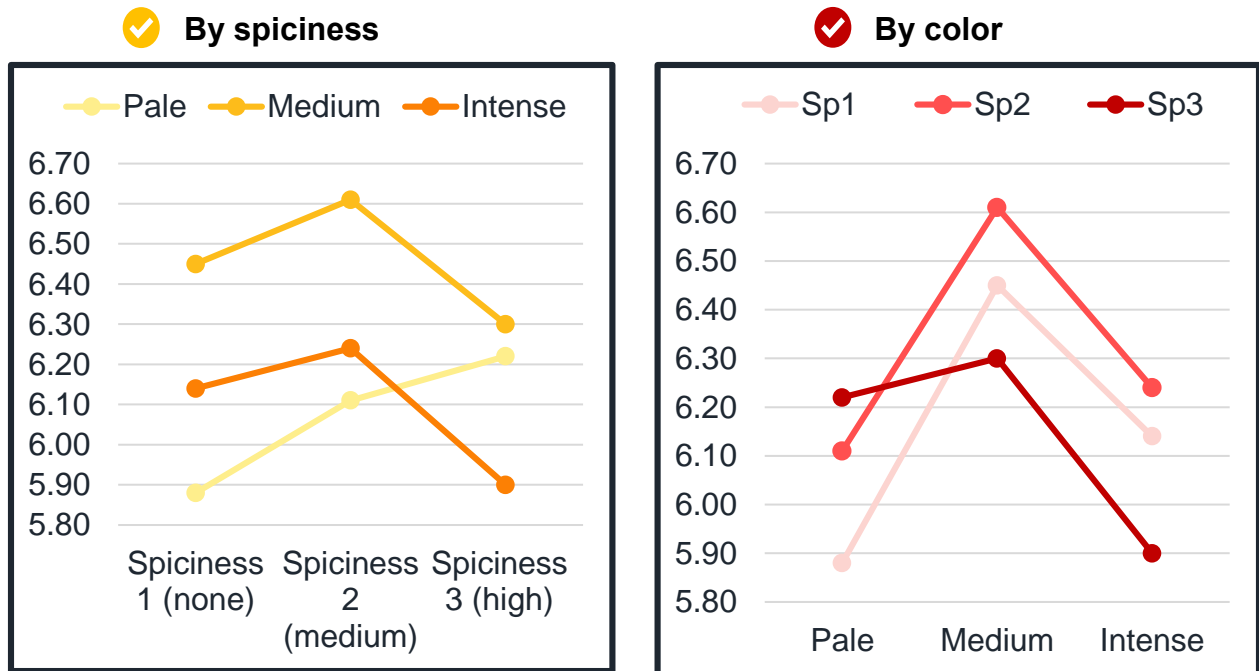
By spiciness

Pale Medium Intense

6.70
6.60
6.50
6.40
6.30
6.20
6.10
6.00
5.90
5.80

Spiciness 1 (none)
Spiciness 2 (medium)
Spiciness 3 (high)

By color

Sp1 Sp2 Sp3

6.70
6.60
6.50
6.40
6.30
6.20
6.10
6.00
5.90
5.80

Pale
Medium
Intense